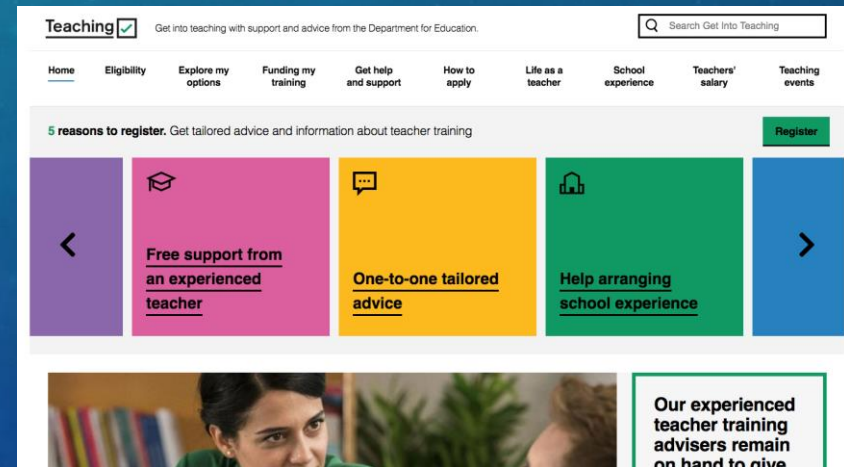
Teaching

Get into teaching with support and advice from the Department for Education.

Search Get Into Teaching

Home
Eligibility
Explore my options
Funding my training
Get help and support
How to apply
Life as a teacher
School experience
Teachers' salary
Teaching events

5 reasons to register. Get tailored advice and information about teacher training

Register

Free support from an experienced teacher

One-to-one tailored advice

Help arranging school experience

Our experienced teacher training advisers remain on hand to give